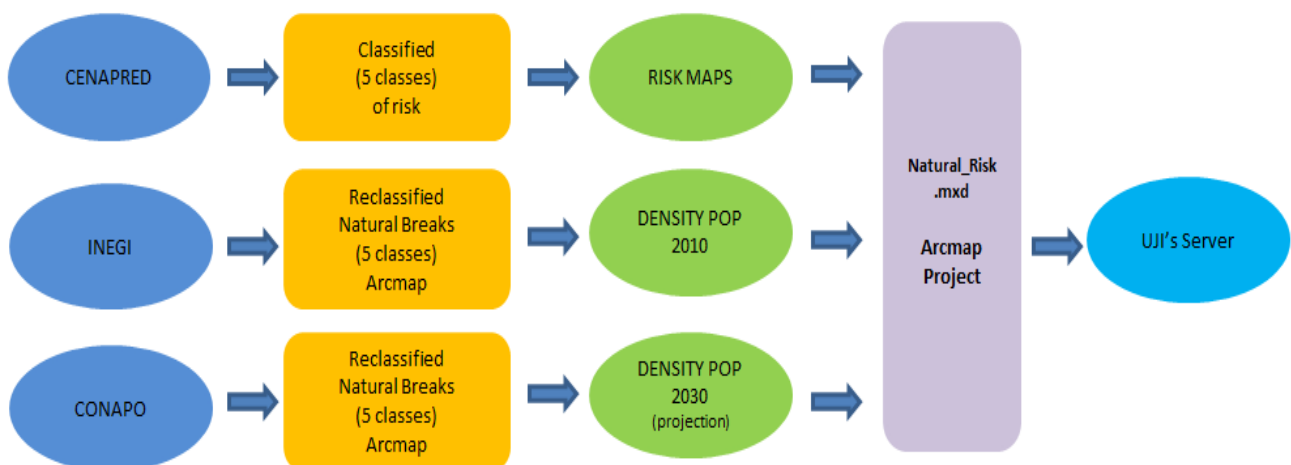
CENAPRED

Classified
(5 classes)
of risk

RISK MAPS

INEGI

Reclassified
Natural Breaks
(5 classes)
Arcmap

DENSITY POP
2010

CONAPO

Reclassified
Natural Breaks
(5 classes)
Arcmap

DENSITY POP
2030
(projection)

Natural_Risk
.mxd

Arcmap
Project

UJI's Server